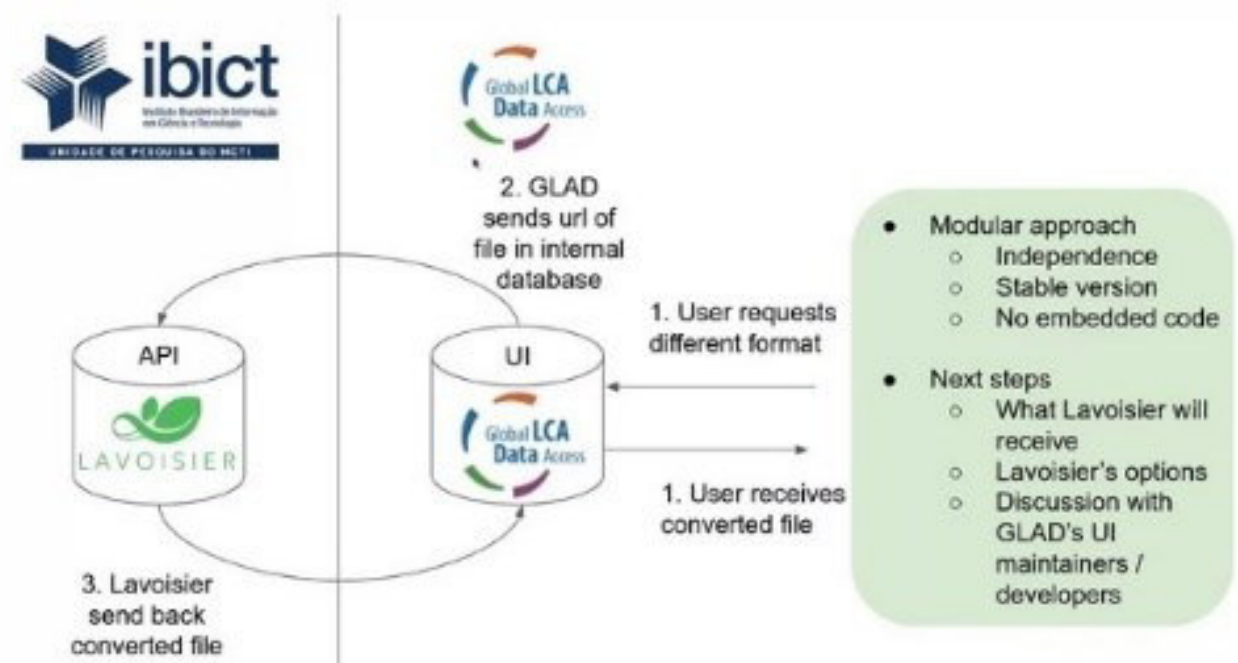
ibict
Instituto Brasileiro de Informação em Ciência e Tecnologia
UNIDADE DE PESQUISA DO MCTI

Global LCA Data Access

2. GLAD sends url of file in internal database

API

LAVOISIER

UI

Global LCA Data Access

1. User requests different format

1. User receives converted file

3. Lavoisier send back converted file

- Modular approach
  - Independence
  - Stable version
  - No embedded code
- Next steps
  - What Lavoisier will receive
  - Lavoisier's options
  - Discussion with GLAD's UI maintainers / developers